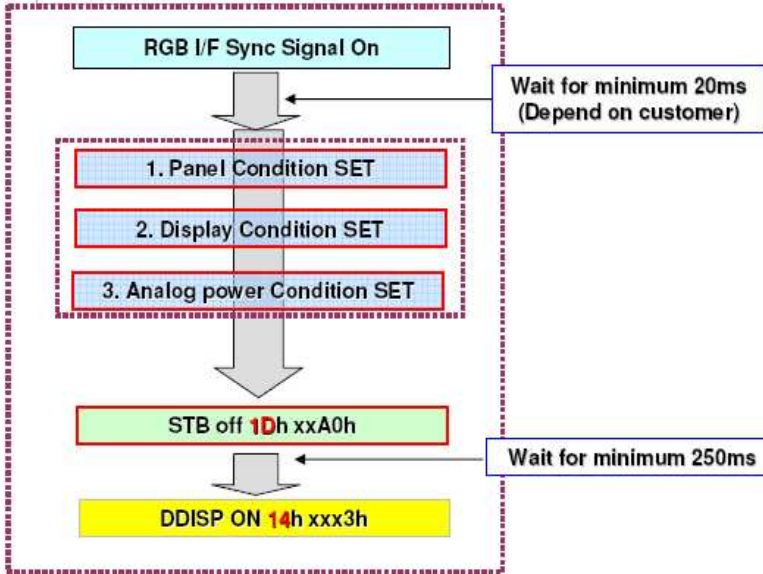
RGB I/F Sync Signal On

Wait for minimum 20ms
(Depend on customer)

1. Panel Condition SET

2. Display Condition SET

3. Analog power Condition SET

STB off 1Dh xxA0h

Wait for minimum 250ms

DDISP ON 14h xxx3h